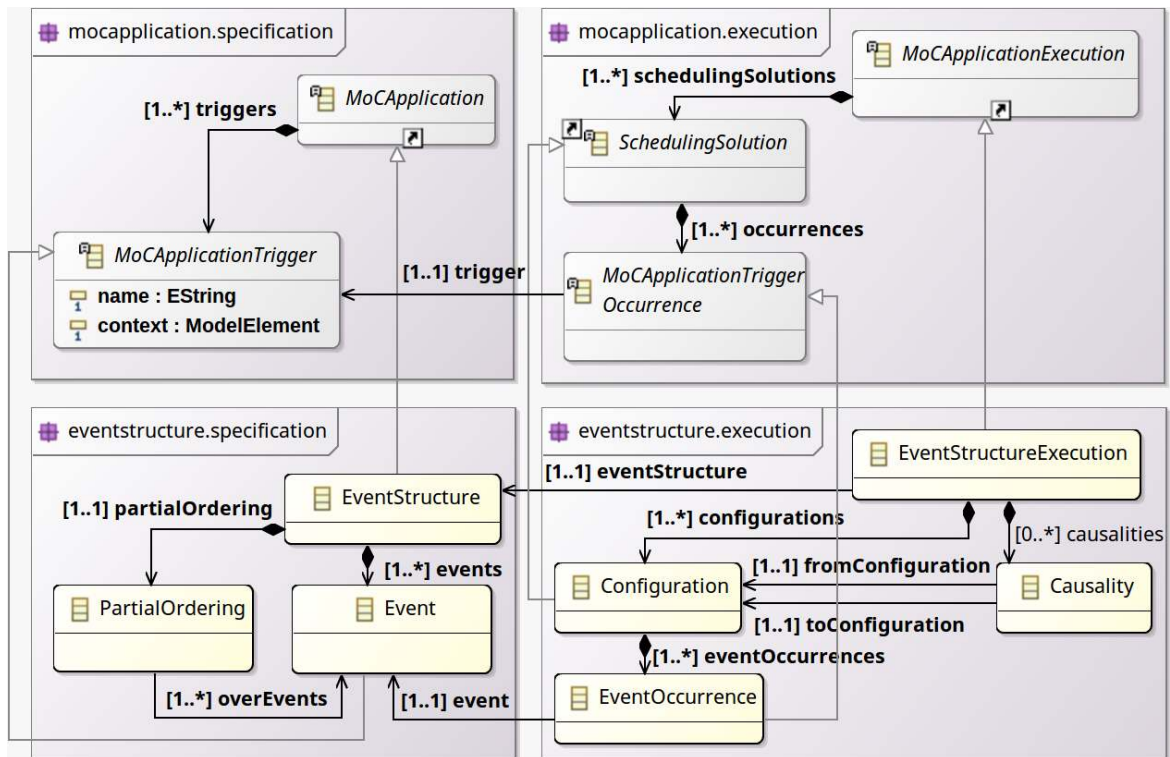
mocapplication.specification

[1..*] triggers

MoCApplication

MoCApplicationTrigger
name : EString
context : ModelElement

mocapplication.execution

MoCApplicationExecution

[1..*] schedulingSolutions

SchedulingSolution

[1..*] occurrences

[1..1] trigger

MoCApplicationTrigger Occurrence

eventstructure.specification

EventStructure

[1..1] partialOrdering

[1..*] events

PartialOrdering

Event

[1..*] overEvents

[1..1] event

eventstructure.execution

EventStructureExecution

[1..1] eventStructure

[1..*] configurations

[0..*] causalities

[1..1] fromConfiguration

Configuration

Causality

[1..1] toConfiguration

[1..*] eventOccurrences

EventOccurrence